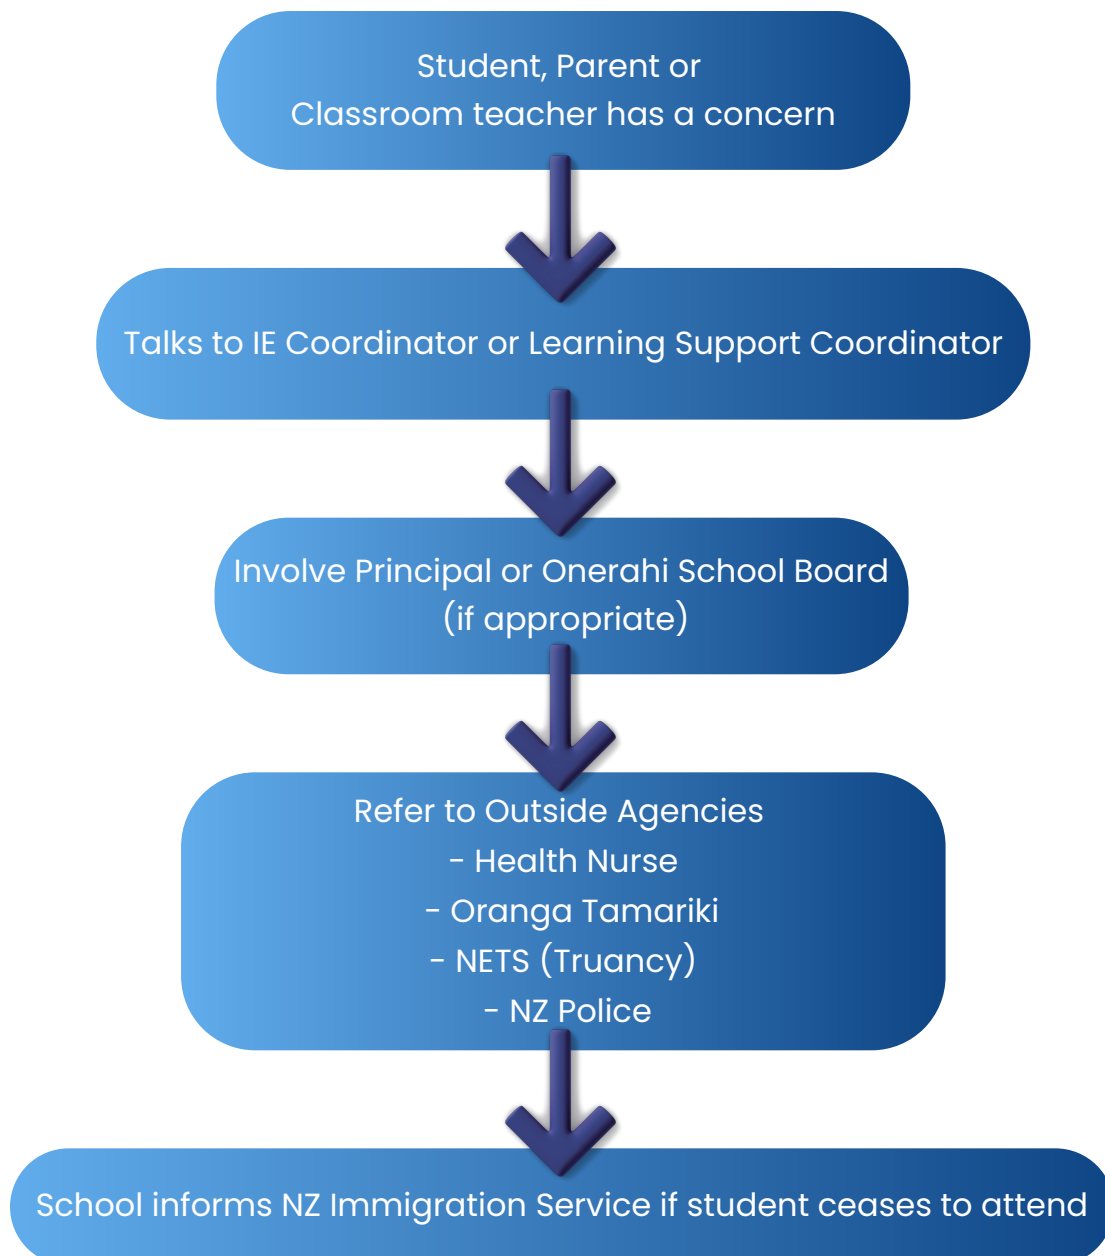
Student, Parent or
Classroom teacher has a concern

Talks to IE Coordinator or Learning Support Coordinator

Involve Principal or Onerahi School Board
(if appropriate)

Refer to Outside Agencies
- Health Nurse
- Oranga Tamariki
- NETS (Truancy)
- NZ Police

School informs NZ Immigration Service if student ceases to attend